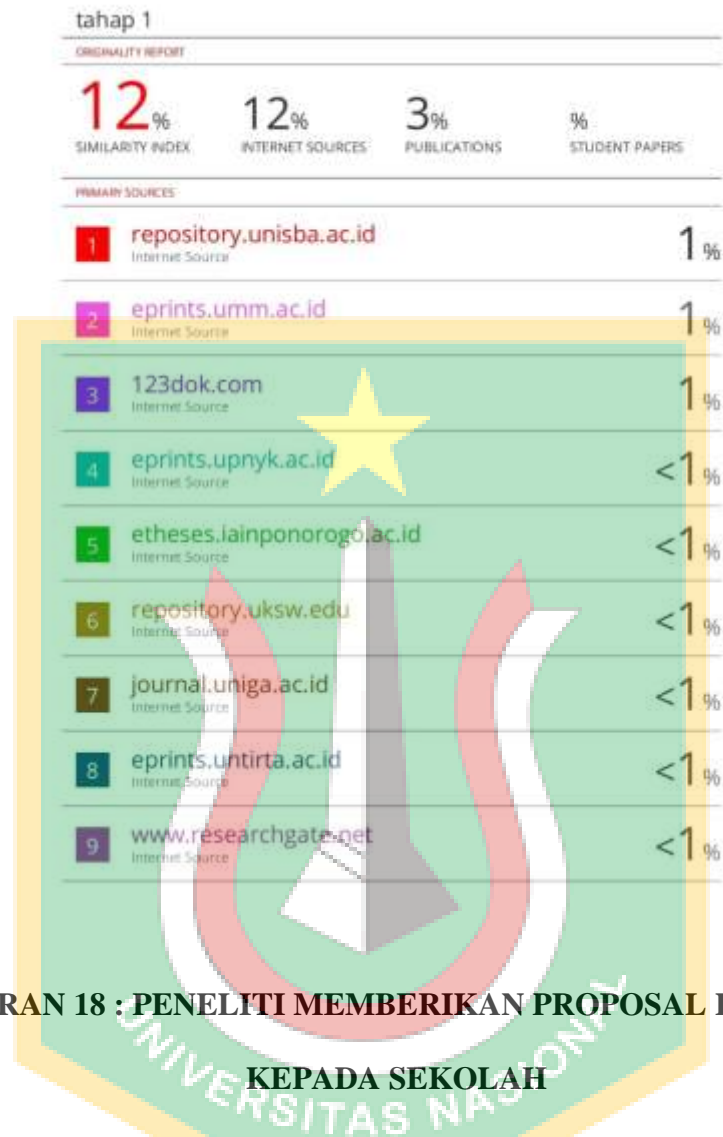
tahap 1

ORIGINALITY REPORT

| 12% | 12% | 3% | % |
|---|---|---|---|
| SIMILARITY INDEX | INTERNET SOURCES | PUBLICATIONS | STUDENT PAPERS |

PRIMARY SOURCES

| | | |
|---|---|---|
| 1 | repository.unisba.ac.id<br>Internet Source | 1% |
| 2 | eprints.umm.ac.id<br>Internet Source | 1% |
| 3 | 123dok.com<br>Internet Source | 1% |
| 4 | eprints.upnyk.ac.id<br>Internet Source | <1% |
| 5 | etheses.iainponorogo.ac.id<br>Internet Source | <1% |
| 6 | repository.uksw.edu<br>Internet Source | <1% |
| 7 | journal.uniga.ac.id<br>Internet Source | <1% |
| 8 | eprints.untirta.ac.id<br>Internet Source | <1% |
| 9 | www.researchgate.net<br>Internet Source | <1% |

RAN 18 : PENELITI MEMBERIKAN PROPOSAL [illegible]

KEPADA SEKOLAH

UNIVERSITAS NASIONAL